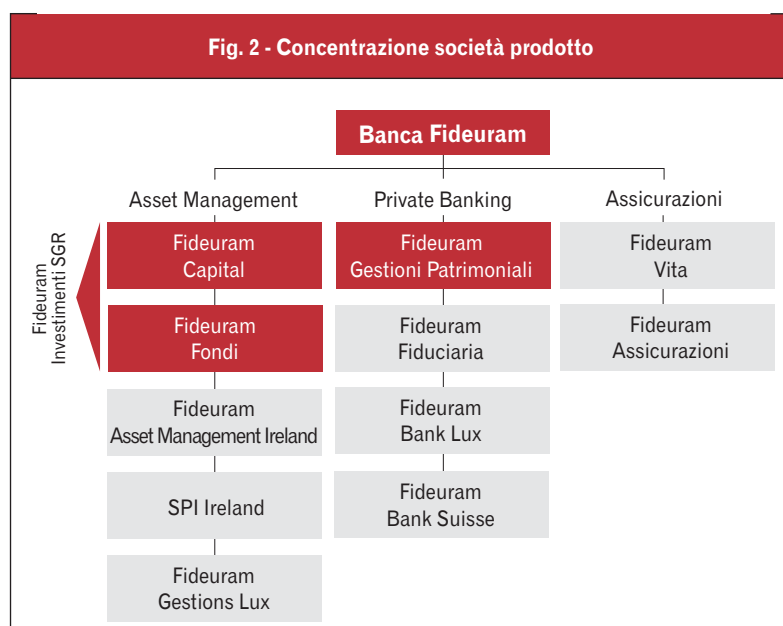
Fig. 2 - Concentrazione società prodotto

Banca Fideuram

Asset Management

Private Banking

Assicurazioni

Fideuram Investimenti SGR

Fideuram Capital

Fideuram Fondi

Fideuram Asset Management Ireland

SPI Ireland

Fideuram Gestions Lux

Fideuram Gestioni Patrimoniali

Fideuram Fiduciaria

Fideuram Bank Lux

Fideuram Bank Suisse

Fideuram Vita

Fideuram Assicurazioni